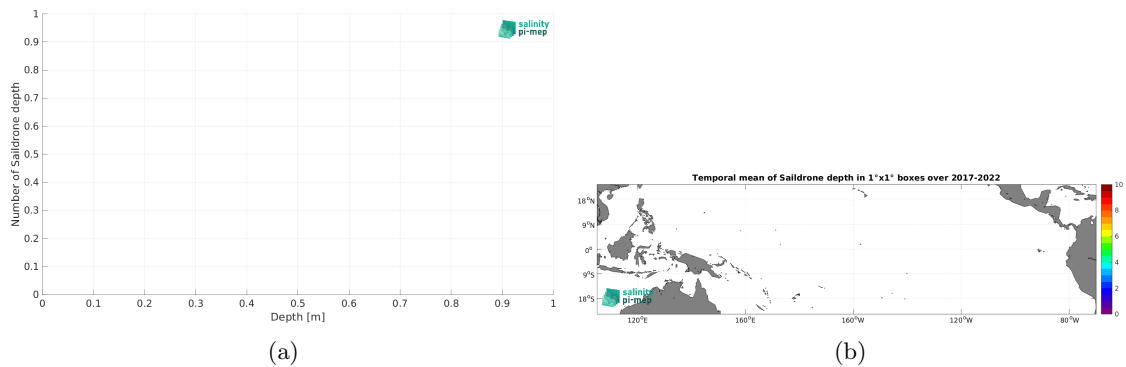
1
0.9
0.8
0.7
0.6
0.5
0.4
0.3
0.2
0.1
0
Number of Saildrone depth

0 0.1 0.2 0.3 0.4 0.5 0.6 0.7 0.8 0.9 1
Depth [m]

salinity
pi-mep

(a)

Temporal mean of Saildrone depth in 1°x1° boxes over 2017-2022

18°N
9°N
0°
9°S
18°S

120°E 160°E 160°W 120°W 80°W

10
8
6
4
2
0

salinity
pi-mep

(b)